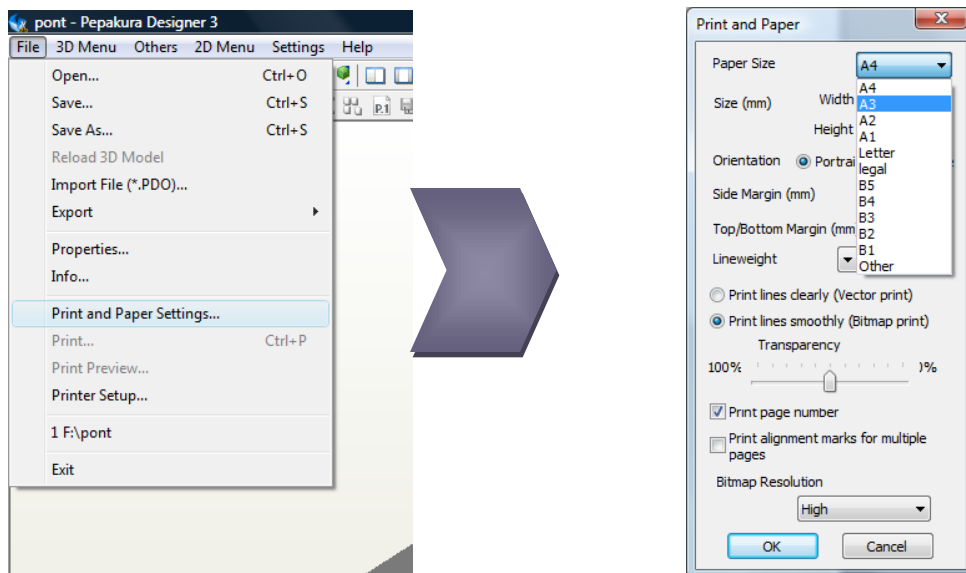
pont - Pepakura Designer 3

File 3D Menu Others 2D Menu Settings Help

Open... Ctrl+O
Save... Ctrl+S
Save As... Ctrl+S
Reload 3D Model
Import File (*.PDO)...
Export
Properties...
Info...
Print and Paper Settings...
Print... Ctrl+P
Print Preview...
Printer Setup...
1 F:\pont
Exit

P.1

Print and Paper

Paper Size
A4
A4
A3
A2
A1
Letter
legal
B5
B4
B3
B2
B1
Other

Size (mm)
Width
Height
Orientation
Portrai
Side Margin (mm)
Top/Bottom Margin (mm
Lineweight

Print lines clearly (Vector print)
Print lines smoothly (Bitmap print)
Transparency
100%
)%
Print page number
Print alignment marks for multiple pages
Bitmap Resolution
High
OK
Cancel